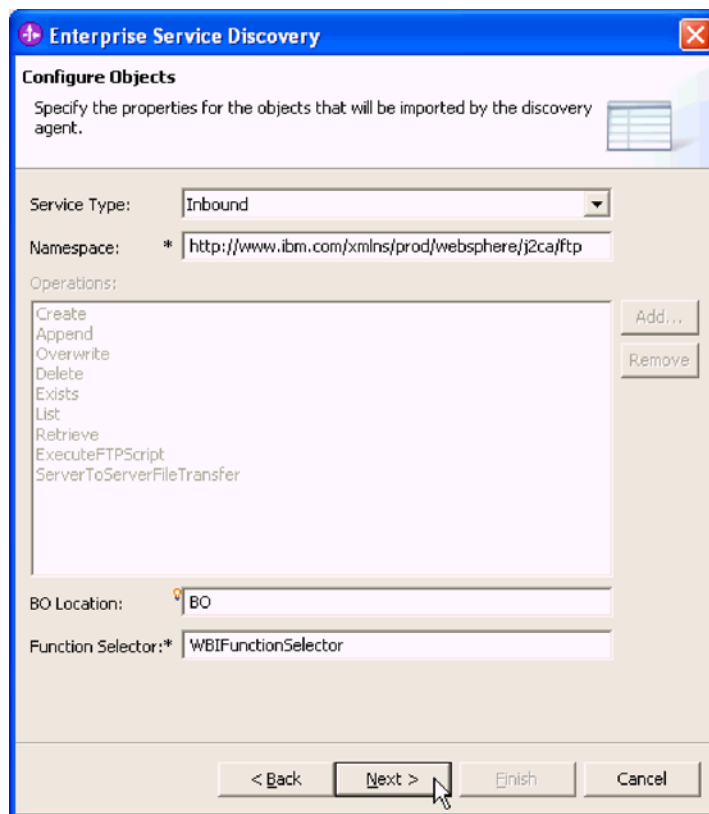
Enterprise Service Discovery

Configure Objects

Specify the properties for the objects that will be imported by the discovery agent.

Service Type: Inbound

Namespace: * http://www.ibm.com/xmlns/prod/websphere/j2ca/ftp

Operations:

Create
Append
Overwrite
Delete
Exists
List
Retrieve
ExecuteFTPScript
ServerToServerFileTransfer

Add...

Remove

BO Location: BO

Function Selector:* WBIFunctionSelector

< Back

Next >

Finish

Cancel